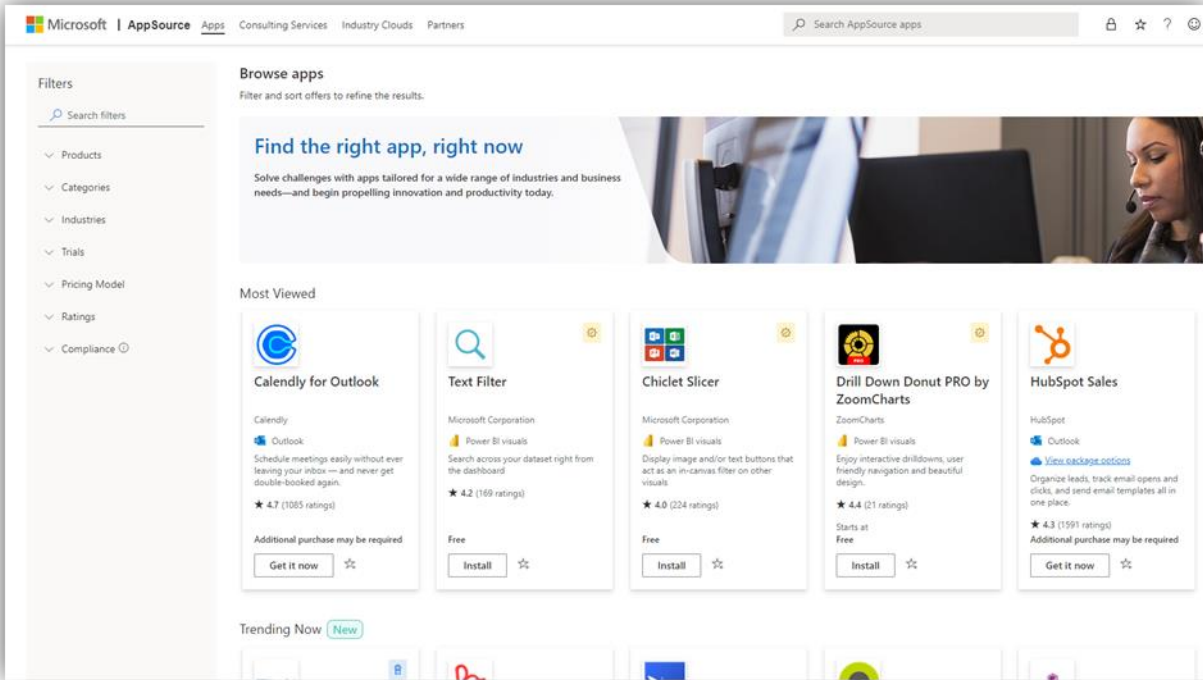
Microsoft | AppSource Apps Consulting Services Industry Clouds Partners

Search AppSource apps

Filters

Search filters

Products

Categories

Industries

Trials

Pricing Model

Ratings

Compliance

Browse apps

Filter and sort offers to refine the results.

Find the right app, right now

Solve challenges with apps tailored for a wide range of industries and business needs—and begin propelling innovation and productivity today.

Most Viewed

Calendly for Outlook
Calendly
Outlook
Schedule meetings easily without ever leaving your inbox — and never get double-booked again.
★ 4.7 (1085 ratings)
Additional purchase may be required
Get it now

Text Filter
Microsoft Corporation
Power BI visuals
Search across your dataset right from the dashboard
★ 4.2 (169 ratings)
Free
Install

Chiclet Slicer
Microsoft Corporation
Power BI visuals
Display image and/or text buttons that act as an in-canvas filter on other visuals
★ 4.0 (224 ratings)
Free
Install

Drill Down Donut PRO by ZoomCharts
ZoomCharts
Power BI visuals
Enjoy interactive drilldowns, user friendly navigation and beautiful design.
★ 4.4 (21 ratings)
Starts at
Free
Install

HubSpot Sales
HubSpot
Outlook
View package options
Organize leads, track email opens and clicks, and send email templates all in one place.
★ 4.3 (1591 ratings)
Additional purchase may be required
Get it now

Trending Now New